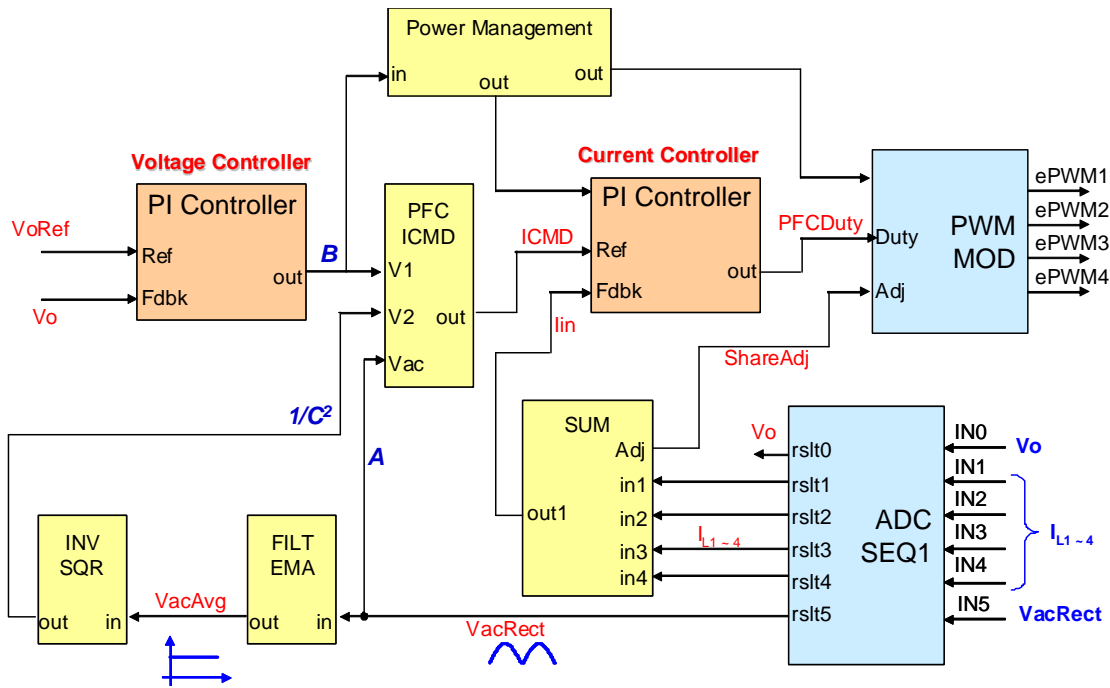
Power Management
in
out
out

Voltage Controller
PI Controller
VoRef
Ref
Vo
Fdbk
out
B

PFC
ICMD
V1
V2
Vac
out

Current Controller
PI Controller
ICMD
Ref
Fdbk
out
Iin

PFCDuty
Duty
Adj
PWM
MOD
ePWM1
ePWM2
ePWM3
ePWM4

ShareAdj

1/C$^2$
A

SUM
Adj
in1
in2
in3
in4
out1

Vo
rslt0
rslt1
rslt2
$I_{L1 \sim 4}$
rslt3
rslt4
rslt5

ADC
SEQ1
IN0
Vo
IN1
IN2
IN3
IN4
$I_{L1 \sim 4}$
IN5
VacRect

INV
SQR
out
in
VacAvg
FILT
EMA
out
in
VacRect